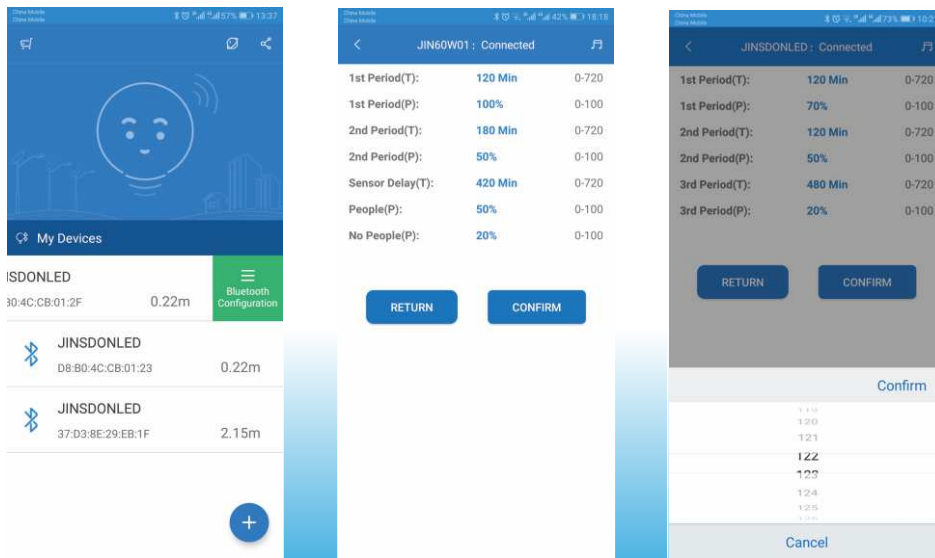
China Mobile
China Mobile
57% 13:37

My Devices

ISDONLED
B0:4C:CB:01:2F 0.22m

Bluetooth Configuration

JINSDONLED
D8:B0:4C:CB:01:23 0.22m

JINSDONLED
37:D3:8E:29:EB:1F 2.15m

+

China Mobile
China Mobile
42% 18:18

JIN60W01 : Connected

| | | |
|---|---|---|
| 1st Period(T): | 120 Min | 0-720 |
| 1st Period(P): | 100% | 0-100 |
| 2nd Period(T): | 180 Min | 0-720 |
| 2nd Period(P): | 50% | 0-100 |
| Sensor Delay(T): | 420 Min | 0-720 |
| People(P): | 50% | 0-100 |
| No People(P): | 20% | 0-100 |

RETURN CONFIRM

China Mobile
China Mobile
73% 10:2

JINSDONLED : Connected

| | | |
|---|---|---|
| 1st Period(T): | 120 Min | 0-720 |
| 1st Period(P): | 70% | 0-100 |
| 2nd Period(T): | 120 Min | 0-720 |
| 2nd Period(P): | 50% | 0-100 |
| 3rd Period(T): | 480 Min | 0-720 |
| 3rd Period(P): | 20% | 0-100 |

RETURN CONFIRM

Confirm

119
120
121
122
123
124
125
126

Cancel